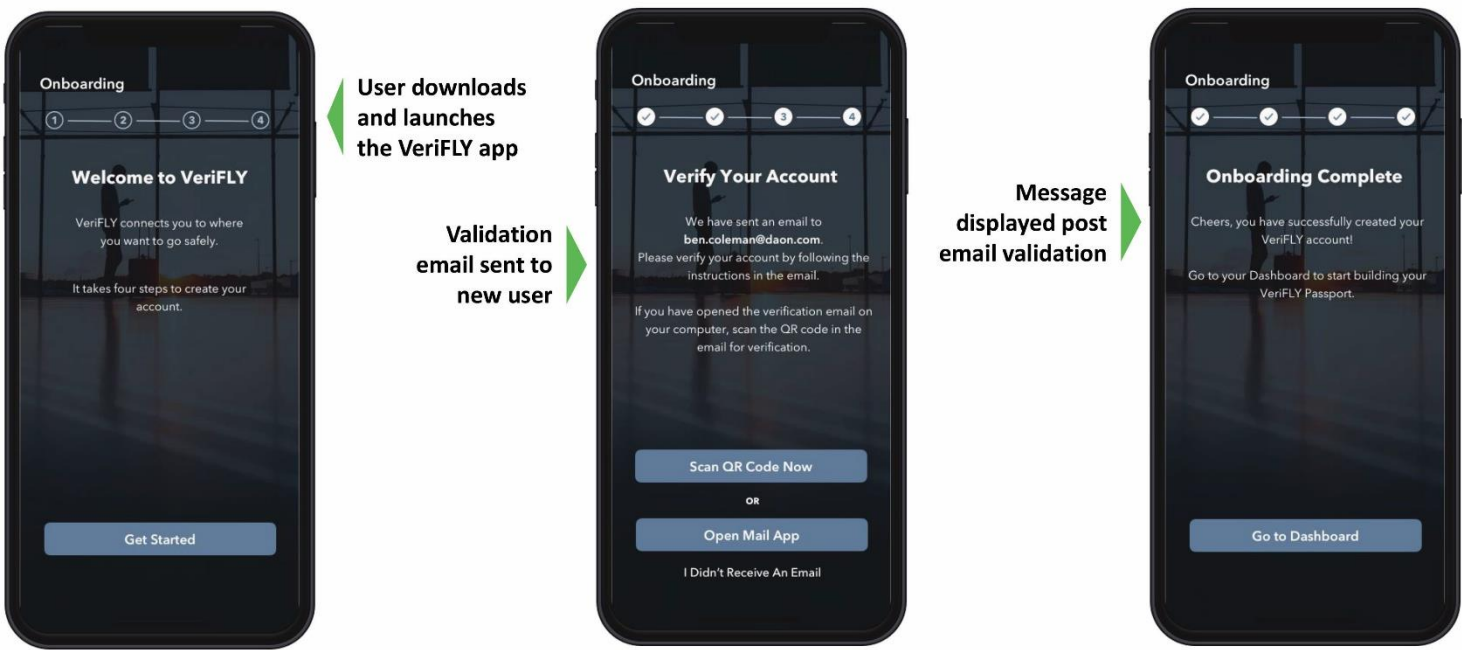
Onboarding

1 2 3 4

Welcome to VeriFLY

VeriFLY connects you to where you want to go safely.

It takes four steps to create your account.

Get Started

User downloads and launches the VeriFLY app

Validation email sent to new user

Onboarding

3 4

Verify Your Account

We have sent an email to **ben.coleman@daon.com**. Please verify your account by following the instructions in the email.

If you have opened the verification email on your computer, scan the QR code in the email for verification.

Scan QR Code Now

OR

Open Mail App

I Didn't Receive An Email

Message displayed post email validation

Onboarding

Onboarding Complete

Cheers, you have successfully created your VeriFLY account!

Go to your Dashboard to start building your VeriFLY Passport.

Go to Dashboard